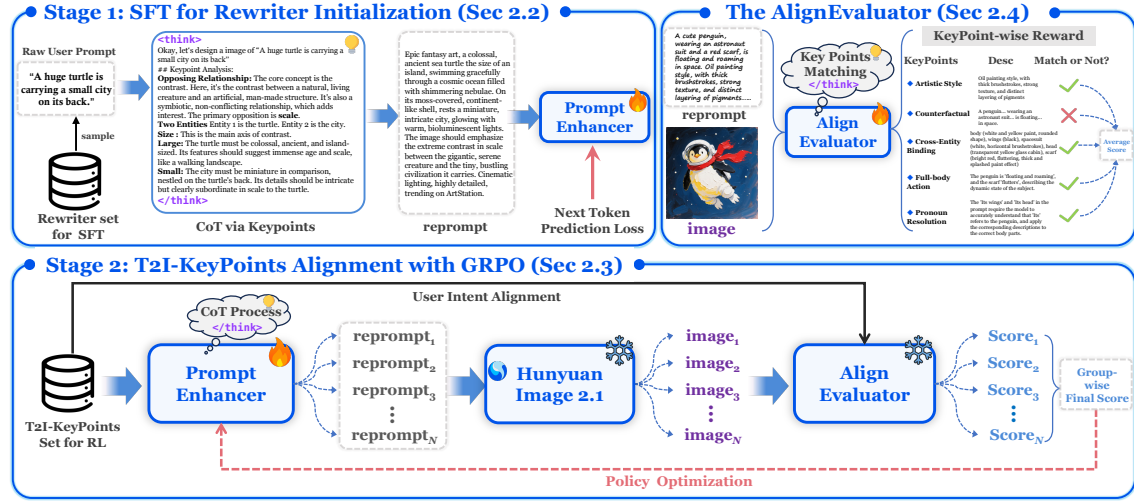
Stage 1: SFT for Rewriter Initialization (Sec 2.2)

Raw User Prompt

"A huge turtle is carrying a small city on its back."

sample

Rewriter set for SFT

<think>
Okay, let's design a image of "A huge turtle is carrying a small city on its back"
## Keypoint Analysis:
Opposing Relationship: The core concept is the contrast. Here, it's the contrast between a natural, living creature and an artificial, man-made structure. It's also a symbiotic, non-conflicting relationship, which adds interest. The primary opposition is scale.
Two Entities Entity 1 is the turtle. Entity 2 is the city.
Size : This is the main axis of contrast.
Large: The turtle must be colossal, ancient, and island-sized. Its features should suggest immense age and scale, like a walking landscape.
Small: The city must be miniature in comparison, nestled on the turtle's back. Its details should be intricate but clearly subordinate in scale to the turtle.
</think>

CoT via Keypoints

Epic fantasy art, a colossal, ancient sea turtle the size of an island, swimming gracefully through a cosmic ocean filled with shimmering nebulae. On its moss-covered, continent-like shell, rests a miniature, intricate city, glowing with warm, bioluminescent lights. The image should emphasize the extreme contrast in scale between the gigantic, serene creature and the tiny, bustling civilization it carries. Cinematic lighting, highly detailed, trending on ArtStation.

reprompt

Prompt Enhancer

Next Token Prediction Loss

The AlignEvaluator (Sec 2.4)

A cute penguin, wearing an astronaut suit and a red scarf, is floating and roaming in space. Oil painting style, with thick brushstrokes, strong texture, and distinct layering of pigments......

reprompt

image

Key Points Matching
</think>

Align Evaluator

KeyPoint-wise Reward

| KeyPoints | Desc | Match or Not? |
|---|---|---|
| Artistic Style | Oil painting style, with thick brushstrokes, strong texture, and distinct layering of pigments | ✓ |
| Counterfactual | A penguin... wearing an astronaut suit... is floating... in space. | ✗ |
| Cross-Entity Binding | body (white and yellow paint, rounded shape), wings (black), spacesuit (white, horizontal brushstrokes), head (transparent yellow glass cabin), scarf (bright red, fluttering, thick and splashed paint effect) | ✓ |
| Full-body Action | The penguin is 'floating and roaming', and the scarf 'flutters', describing the dynamic state of the subject. | ✓ |
| Pronoun Resolution | The 'its wings' and 'its head' in the prompt require the model to accurately understand that 'its' refers to the penguin, and apply the corresponding descriptions to the correct body parts. | ✓ |

Average Score

Stage 2: T2I-KeyPoints Alignment with GRPO (Sec 2.3)

User Intent Alignment

CoT Process
</think>

T2I-KeyPoints Set for RL

Prompt Enhancer

reprompt$_1$
reprompt$_2$
reprompt$_3$
⋮
reprompt$_N$

Hunyuan Image 2.1

image$_1$
image$_2$
image$_3$
⋮
image$_N$

Align Evaluator

Score$_1$
Score$_2$
Score$_3$
⋮
Score$_N$

Group-wise Final Score

Policy Optimization